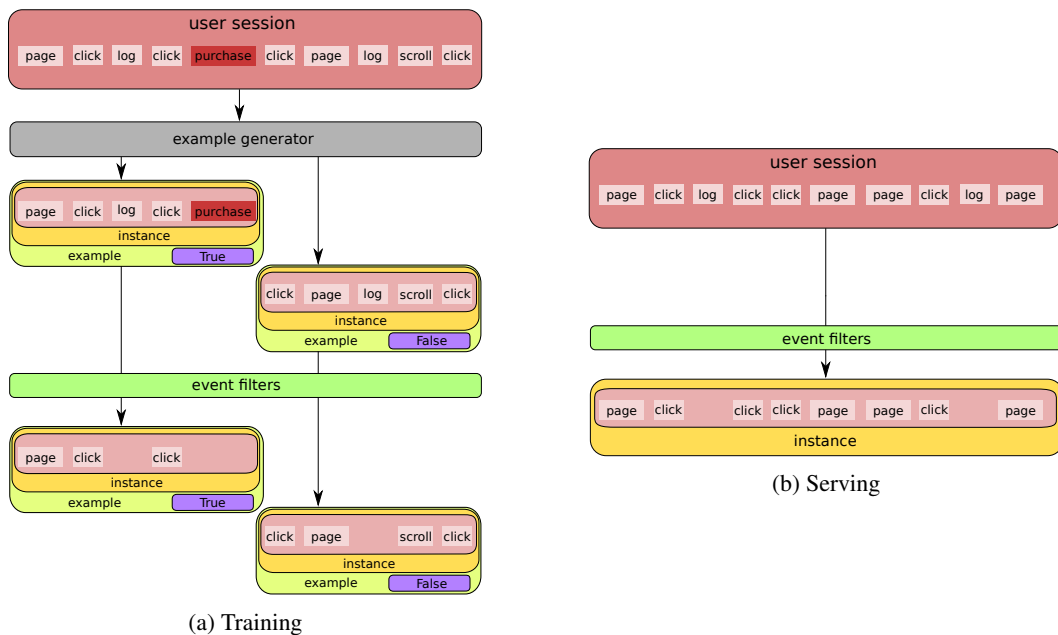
user session

page click log click purchase click page log scroll click

example generator

page click log click purchase

instance

example True

click page log scroll click

instance

example False

event filters

page click click

instance

example True

click page scroll click

instance

example False

(a) Training

user session

page click log click click page page click log page

event filters

page click click click page page click page

instance

(b) Serving